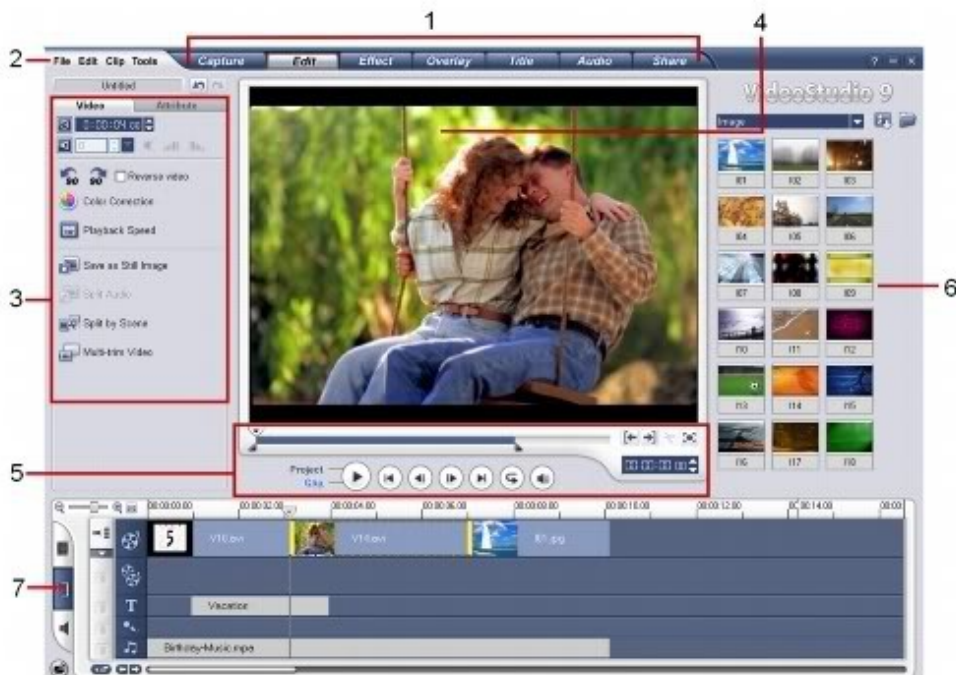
1

2

File Edit Clip Tools

Capture Edit Effect Overlay Title Audio Share

4

Untitled

VideoStudio 9

Video Attribute

0:00:04:00

Reverse video

Color Correction

Playback Speed

Save as Still Image

Split Audio

Split by Scene

Multi-trim Video

3

Image

I01 I02 I03
I04 I05 I06
I07 I08 I09
I10 I11 I12
I13 I14 I15
I16 I17 I18

6

5

Project
Clip

00:00:00:00

00:00:00:00 00:00:02:00 00:00:04:00 00:00:06:00 00:00:08:00 00:00:10:00 00:00:12:00 00:00:14:00 00:00

5 V10.avi V14.avi I01.jpg

7

Vacation

Birthday-Music.mpa